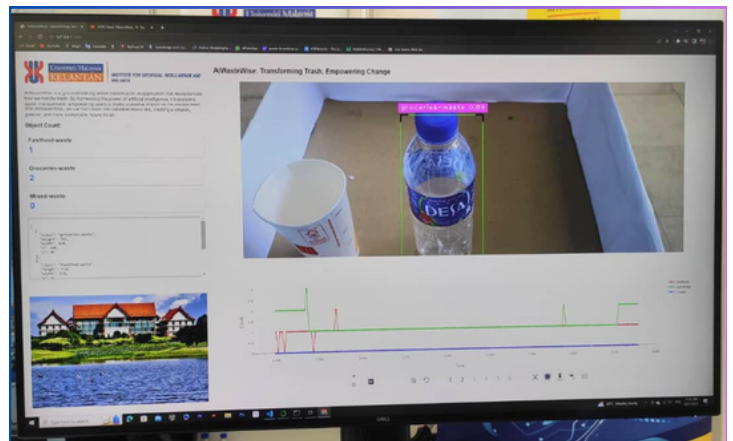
UNIVERSITI MALAYSIA KELANTAN

INSTITUTE FOR ARTIFICIAL INTELLIGENCE AND BIG DATA

AIWasteWise: Transforming Trash, Empowering Change

Object Count:

Fastfood-waste
1

Groceries-waste
2

Mixed-waste
0

groceries-waste 0.86

DESA

DELL